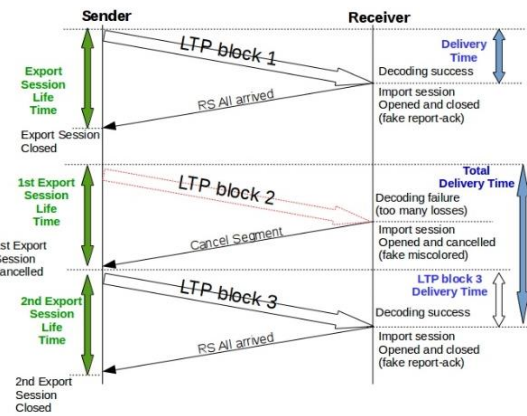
Sender

Receiver

Delivery Time

Export Session Life Time

LTP block 1

Decoding success

RS All arrived

Import session Opened and closed (fake report-ack)

Export Session Closed

Total Delivery Time

1st Export Session Life Time

LTP block 2

Decoding failure (too many losses)

Cancel Segment

Import session Opened and cancelled (fake miscolored)

st Export ession ancelled

LTP block 3 Delivery Time

2nd Export Session Life Time

LTP block 3

Decoding success

RS All arrived

Import session Opened and closed (fake report-ack)

2nd Export Session Closed